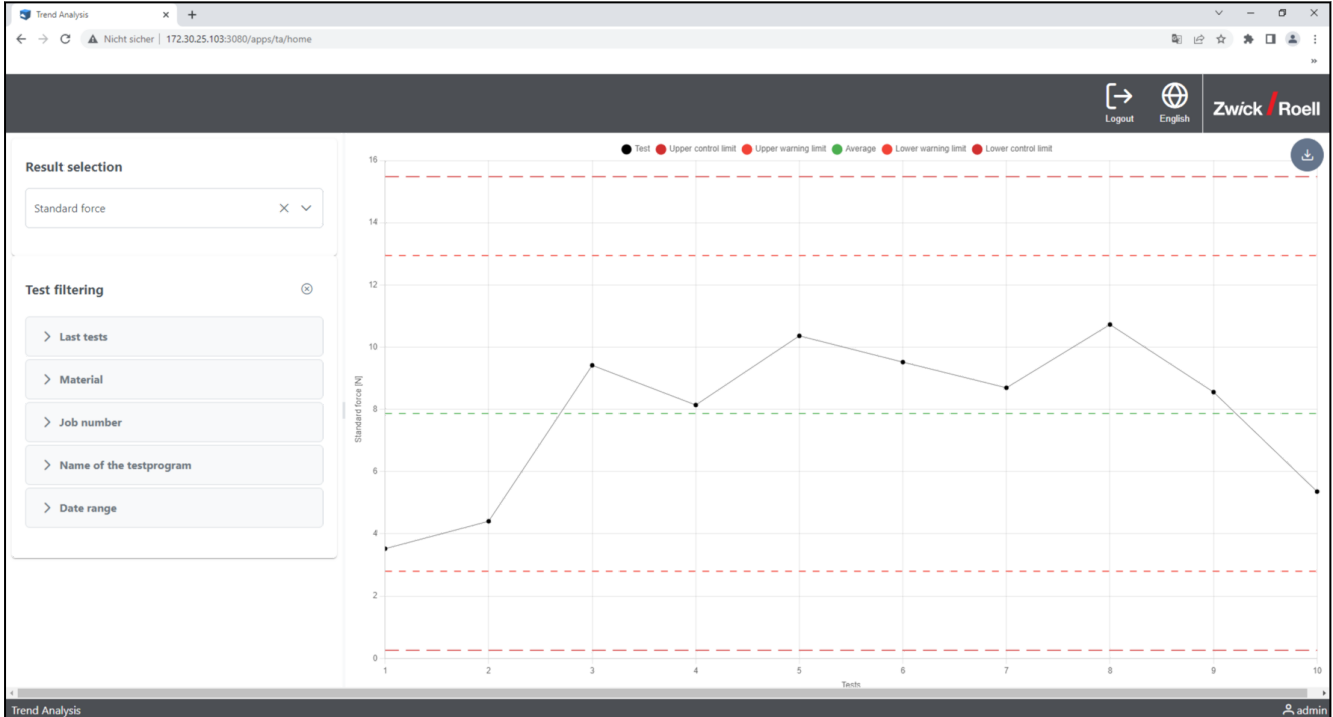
Trend Analysis ×
Nicht sicher | 172.30.25.103:3080/apps/ta/home

Logout English Zwick Roell

Result selection
Standard force

Test filtering
Last tests
Material
Job number
Name of the testprogram
Date range

Test Upper control limit Upper warning limit Average Lower warning limit Lower control limit

16
14
12
10
8
6
4
2
0
Standard force [N]
1 2 3 4 5 6 7 8 9 10
Tests

Trend Analysis
admin